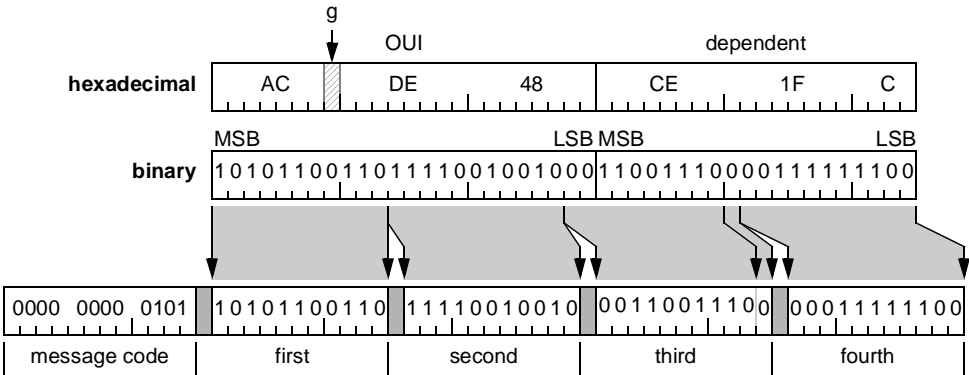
g

OUI

dependent

hexadecimal

AC DE 48 CE 1F C

MSB LSB MSB LSB

binary

101011001101111001001000 110011100001111111100

0000 0000 0101

1010110011 0

1111001001 0

0011001110 0

0001111111100

message code

first

second

third

fourth